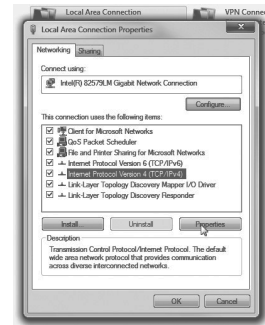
Local Area Connection

VPN Conne

Local Area Connection Properties

Networking

Sharing

Connect using:

Intel(R) 82579LM Gigabit Network Connection

Configure...

This connection uses the following items:

Client for Microsoft Networks

QoS Packet Scheduler

File and Printer Sharing for Microsoft Networks

Internet Protocol Version 6 (TCP/IPv6)

Internet Protocol Version 4 (TCP/IPv4)

Link-Layer Topology Discovery Mapper I/O Driver

Link-Layer Topology Discovery Responder

Install...

Uninstall

Properties

Description

Transmission Control Protocol/Internet Protocol. The default wide area network protocol that provides communication across diverse interconnected networks.

OK

Cancel